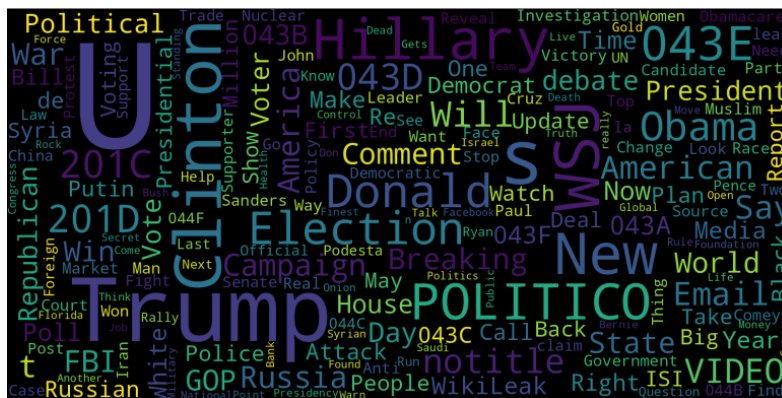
Political
U
Hillary
043E
Clinton
Trump
S
WSJ
New
Donald
Election
POLITICO
Obama
201C
201D
043D
Will
Comment
American
President
Say
Republican
Vote
Win
Campaign
Breaking
notitle
Email
VIDEO
Russia
GOP
FBI
White
Russian
State
043A
043C
043F
043B
Media
World
Report
Black
Year
America
Show
Voter
Make
Democrat
debate
Update
Time
Investigation
Women
Obamacare
Trade
Nuclear
Force
War
Bill
Voting
Support
Syria
Law
China
Rock
Congress
Protest
de
Putin
Presidential
Supporter
Million
John
Know
Leader
See
First
End
Want
Face
Cruz
Top
One
Victory
UN
Live
Gold
Dead
Gets
Reveal
Candidate
Part
Muslim
Move
Death
Truth
Change
Look
Race
Pence
Open
Two
Plan
Source
Global
Paul
Deal
Watch
Now
Democratic
Policy
Health
Control
Don
Israel
Stop
Talk
Facebook
Ryan
Finest
Sanders
Way
Help
Go
Bush
Secret
Foreign
Market
Last
Official
Podesta
Next
Man
Fight
Senate
Real
May
Court
Poll
Florida
Think
Won
Rally
Politics
House
Day
Call
Back
Take
Big
Comey
Money
Thing
Bernie
Rule
Foundation
Life
Police
Attack
Iran
Post
Job
Another
Military
Case
Bank
Onion
Syrian
Anti
People
WikiLeak
Right
ISI
Government
Found
Run
claim
Saudi
Public
Question
NationalPoint
Presidency
Warn
044F
044C
044B
Find
t
Need
Come
Standing
Team
really
la
Ne